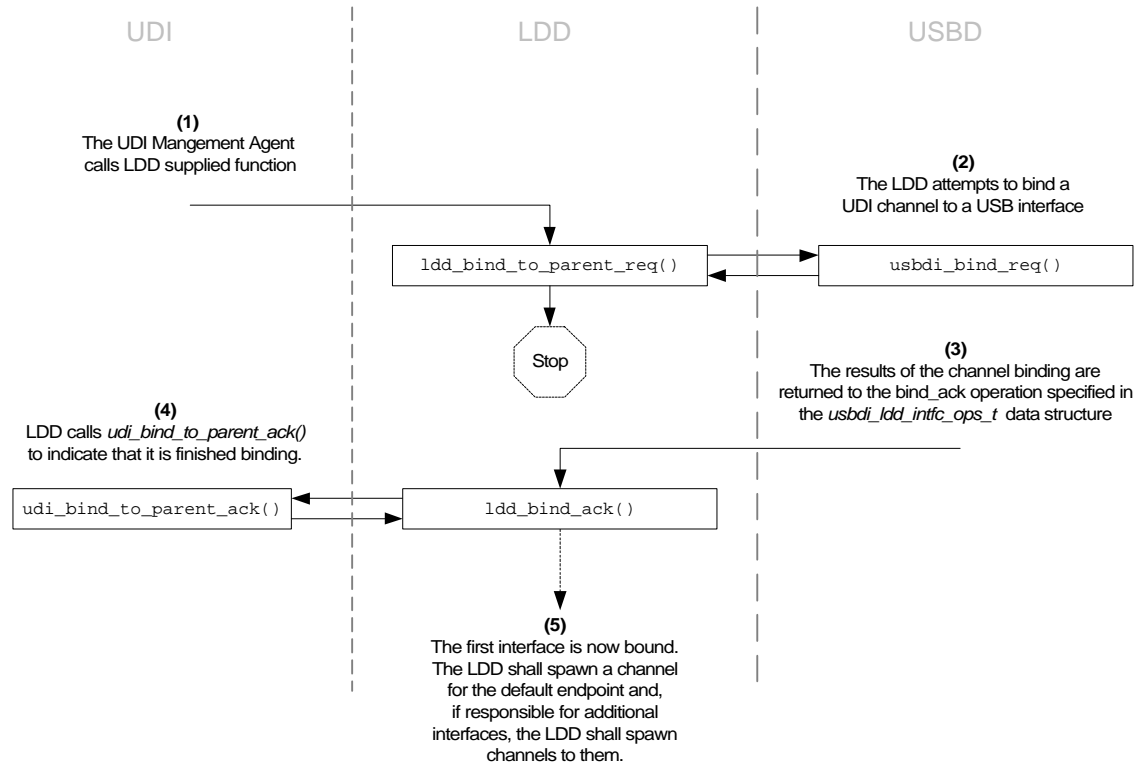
UDI

LDD

USBD

(1)
The UDI Mangement Agent calls LDD supplied function

(2)
The LDD attempts to bind a UDI channel to a USB interface

ldd_bind_to_parent_req()

usbdi_bind_req()

Stop

(3)
The results of the channel binding are returned to the bind_ack operation specified in the *usbdi_ldd_intfc_ops_t* data structure

(4)
LDD calls *udi_bind_to_parent_ack()* to indicate that it is finished binding.

udi_bind_to_parent_ack()

ldd_bind_ack()

(5)
The first interface is now bound. The LDD shall spawn a channel for the default endpoint and, if responsible for additional interfaces, the LDD shall spawn channels to them.